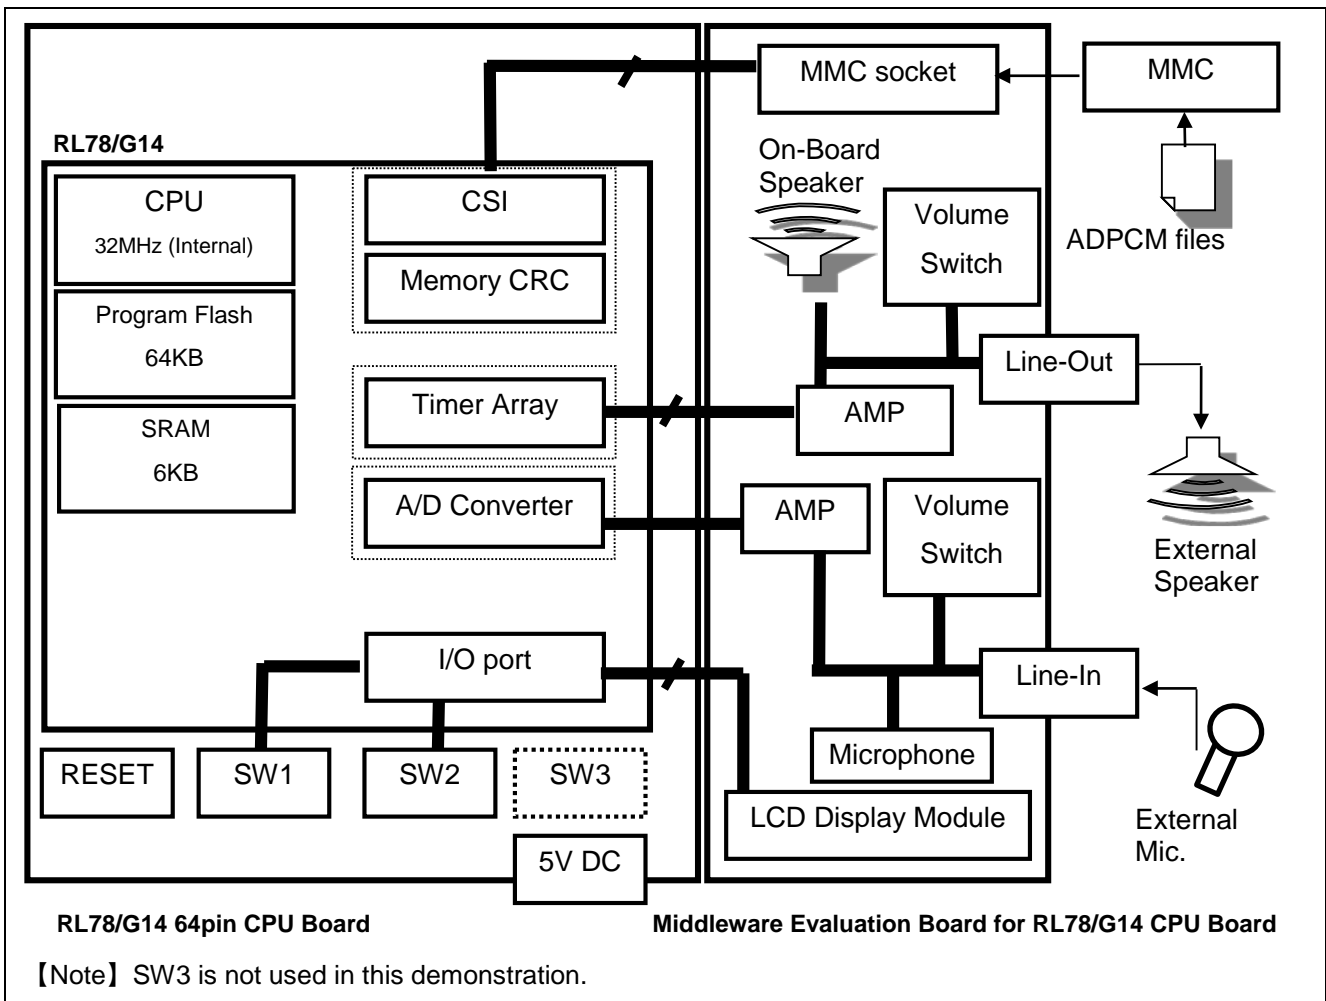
MMC socket

MMC

RL78/G14

CPU
32MHz (Internal)

CSI

Memory CRC

Program Flash
64KB

SRAM
6KB

Timer Array

A/D Converter

I/O port

On-Board Speaker

Volume Switch

ADPCM files

Line-Out

AMP

AMP

Volume Switch

External Speaker

Line-In

Microphone

LCD Display Module

External Mic.

RESET

SW1

SW2

SW3

5V DC

RL78/G14 64pin CPU Board

Middleware Evaluation Board for RL78/G14 CPU Board

【Note】SW3 is not used in this demonstration.